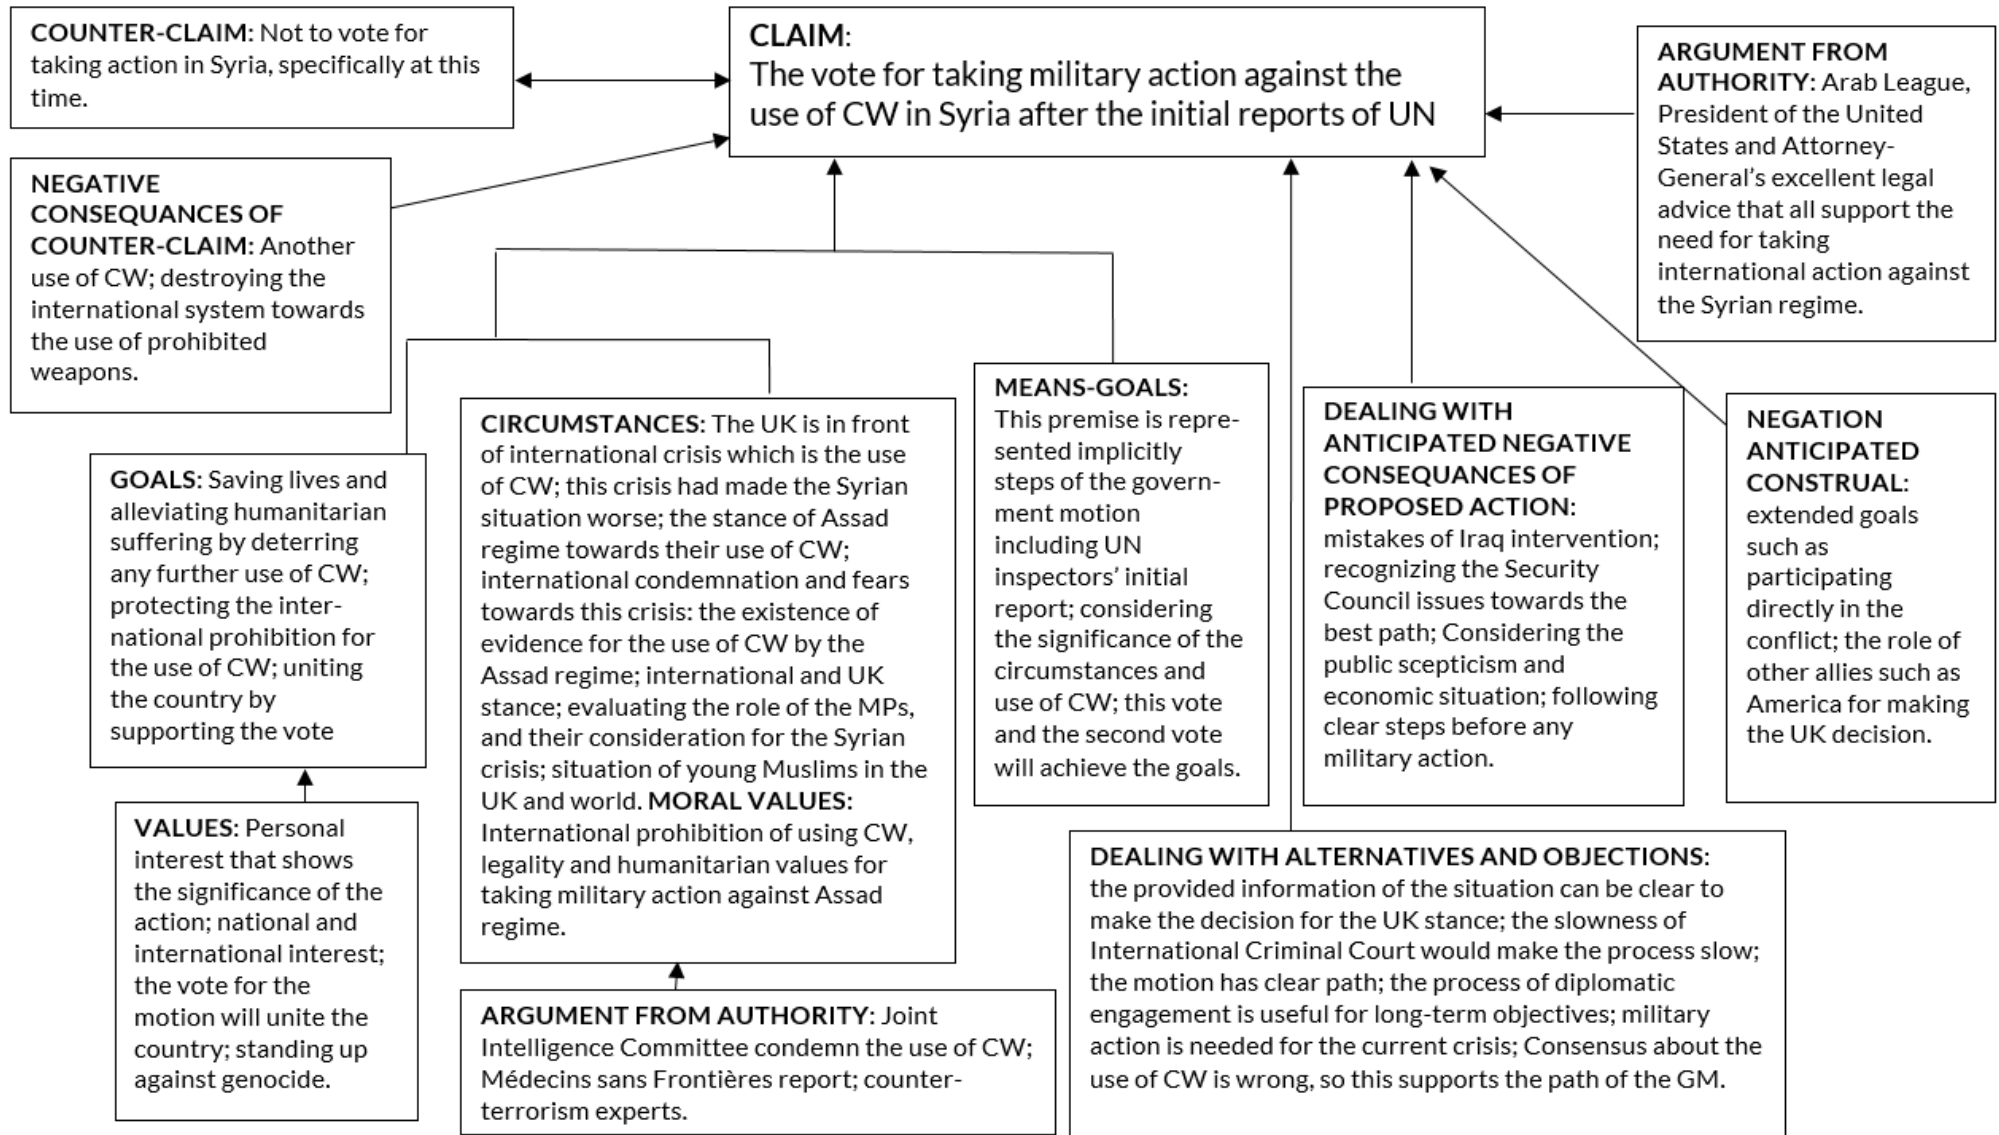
CLAIM:
The vote for taking military action against the use of CW in Syria after the initial reports of UN

COUNTER-CLAIM: Not to vote for taking action in Syria, specifically at this time.

NEGATIVE CONSEQUANCES OF COUNTER-CLAIM: Another use of CW; destroying the international system towards the use of prohibited weapons.

ARGUMENT FROM AUTHORITY: Arab League, President of the United States and Attorney-General's excellent legal advice that all support the need for taking international action against the Syrian regime.

GOALS: Saving lives and alleviating humanitarian suffering by deterring any further use of CW; protecting the international prohibition for the use of CW; uniting the country by supporting the vote

VALUES: Personal interest that shows the significance of the action; national and international interest; the vote for the motion will unite the country; standing up against genocide.

CIRCUMSTANCES: The UK is in front of international crisis which is the use of CW; this crisis had made the Syrian situation worse; the stance of Assad regime towards their use of CW; international condemnation and fears towards this crisis: the existence of evidence for the use of CW by the Assad regime; international and UK stance; evaluating the role of the MPs, and their consideration for the Syrian crisis; situation of young Muslims in the UK and world. MORAL VALUES: International prohibition of using CW, legality and humanitarian values for taking military action against Assad regime.

ARGUMENT FROM AUTHORITY: Joint Intelligence Committee condemn the use of CW; Médecins sans Frontières report; counterterrorism experts.

MEANS-GOALS: This premise is represented implicitly steps of the government motion including UN inspectors' initial report; considering the significance of the circumstances and use of CW; this vote and the second vote will achieve the goals.

DEALING WITH ANTICIPATED NEGATIVE CONSEQUANCES OF PROPOSED ACTION: mistakes of Iraq intervention; recognizing the Security Council issues towards the best path; Considering the public scepticism and economic situation; following clear steps before any military action.

NEGATION ANTICIPATED CONSTRUAL: extended goals such as participating directly in the conflict; the role of other allies such as America for making the UK decision.

DEALING WITH ALTERNATIVES AND OBJECTIONS: the provided information of the situation can be clear to make the decision for the UK stance; the slowness of International Criminal Court would make the process slow; the motion has clear path; the process of diplomatic engagement is useful for long-term objectives; military action is needed for the current crisis; Consensus about the use of CW is wrong, so this supports the path of the GM.